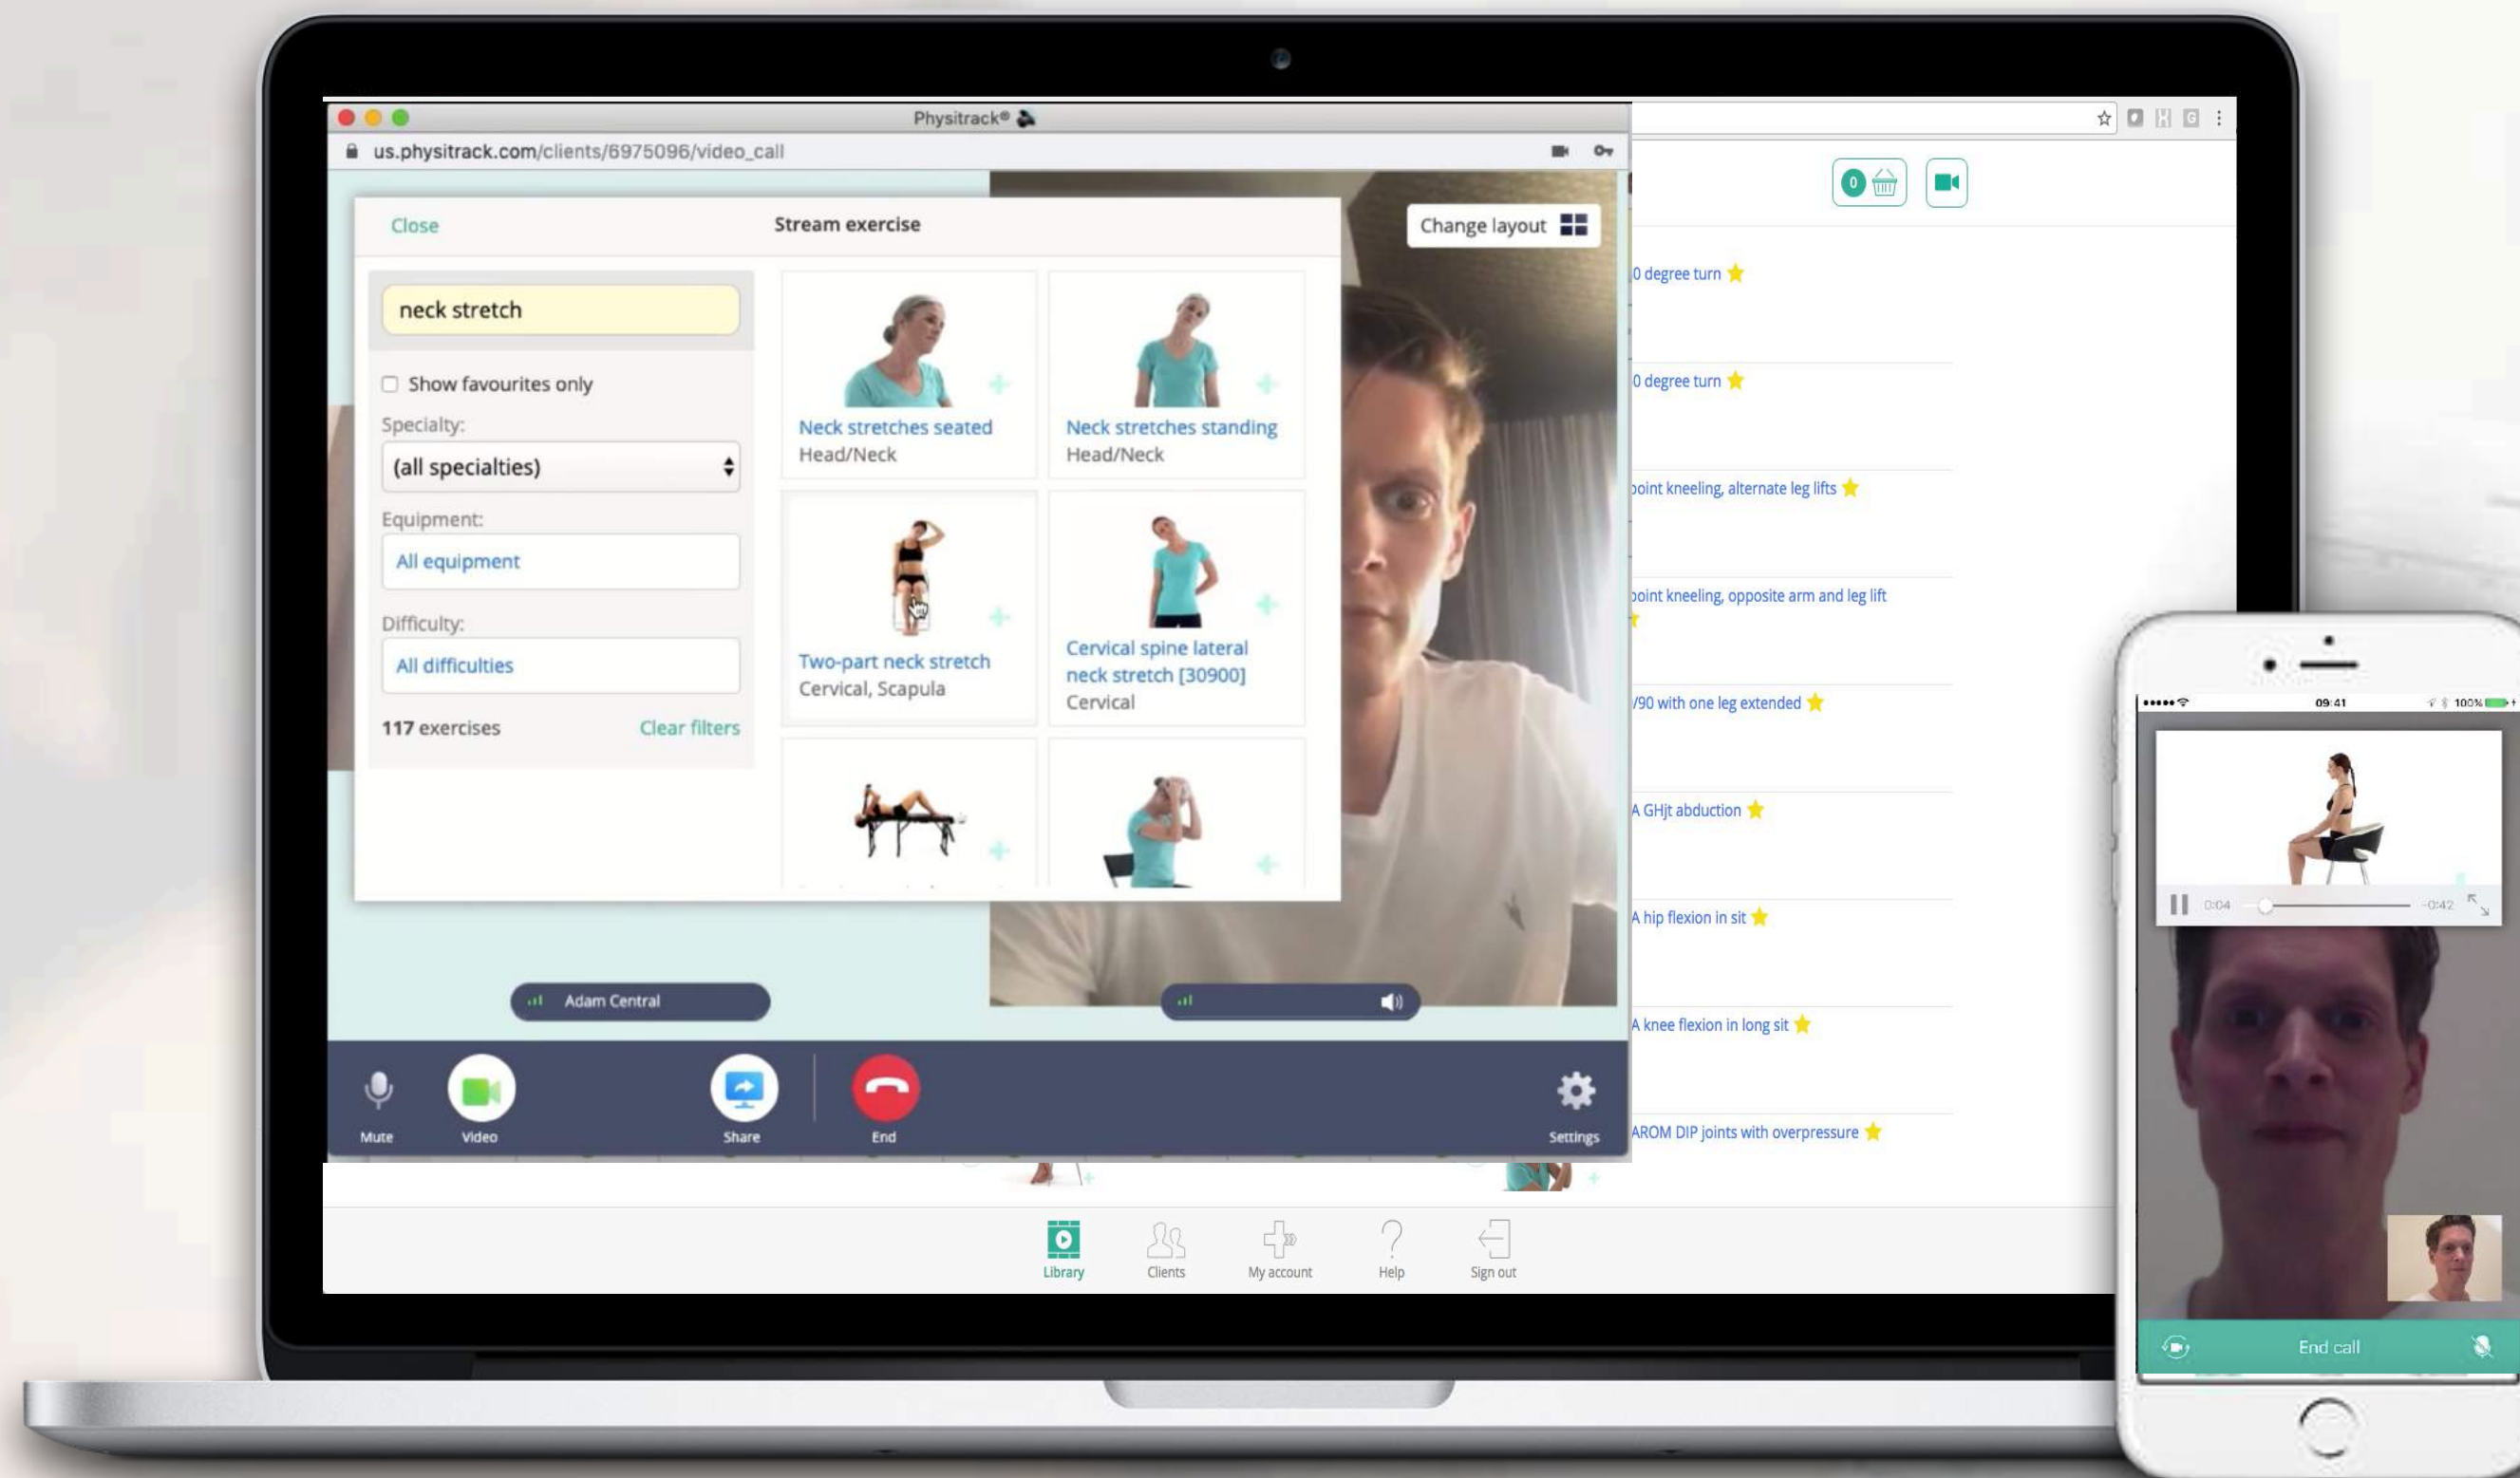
Physitrack®

us.physitrack.com/clients/6975096/video_call

Close

Stream exercise

Change layout

neck stretch

Show favourites only

Specialty:

(all specialties)

Equipment:

All equipment

Difficulty:

All difficulties

117 exercises

Clear filters

Neck stretches seated
Head/Neck

Neck stretches standing
Head/Neck

Two-part neck stretch
Cervical, Scapula

Cervical spine lateral neck stretch [30900]
Cervical

Adam Central

Mute

Video

Share

End

Settings

0

0 degree turn

0 degree turn

point kneeling, alternate leg lifts

point kneeling, opposite arm and leg lift

/90 with one leg extended

A GHjt abduction

A hip flexion in sit

A knee flexion in long sit

AROM DIP joints with overpressure

Library

Clients

My account

Help

Sign out

09:41

100%

0:04

-0:42

End call